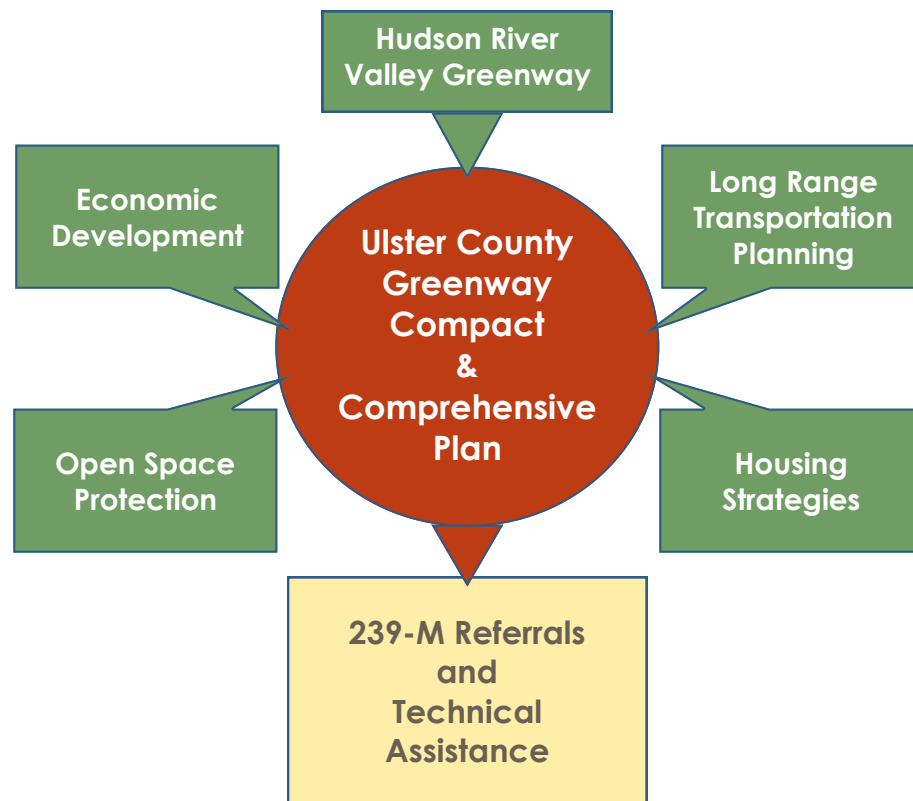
Hudson River Valley Greenway

Economic Development

Long Range Transportation Planning

Ulster County Greenway Compact & Comprehensive Plan

Open Space Protection

Housing Strategies

239-M Referrals and Technical Assistance